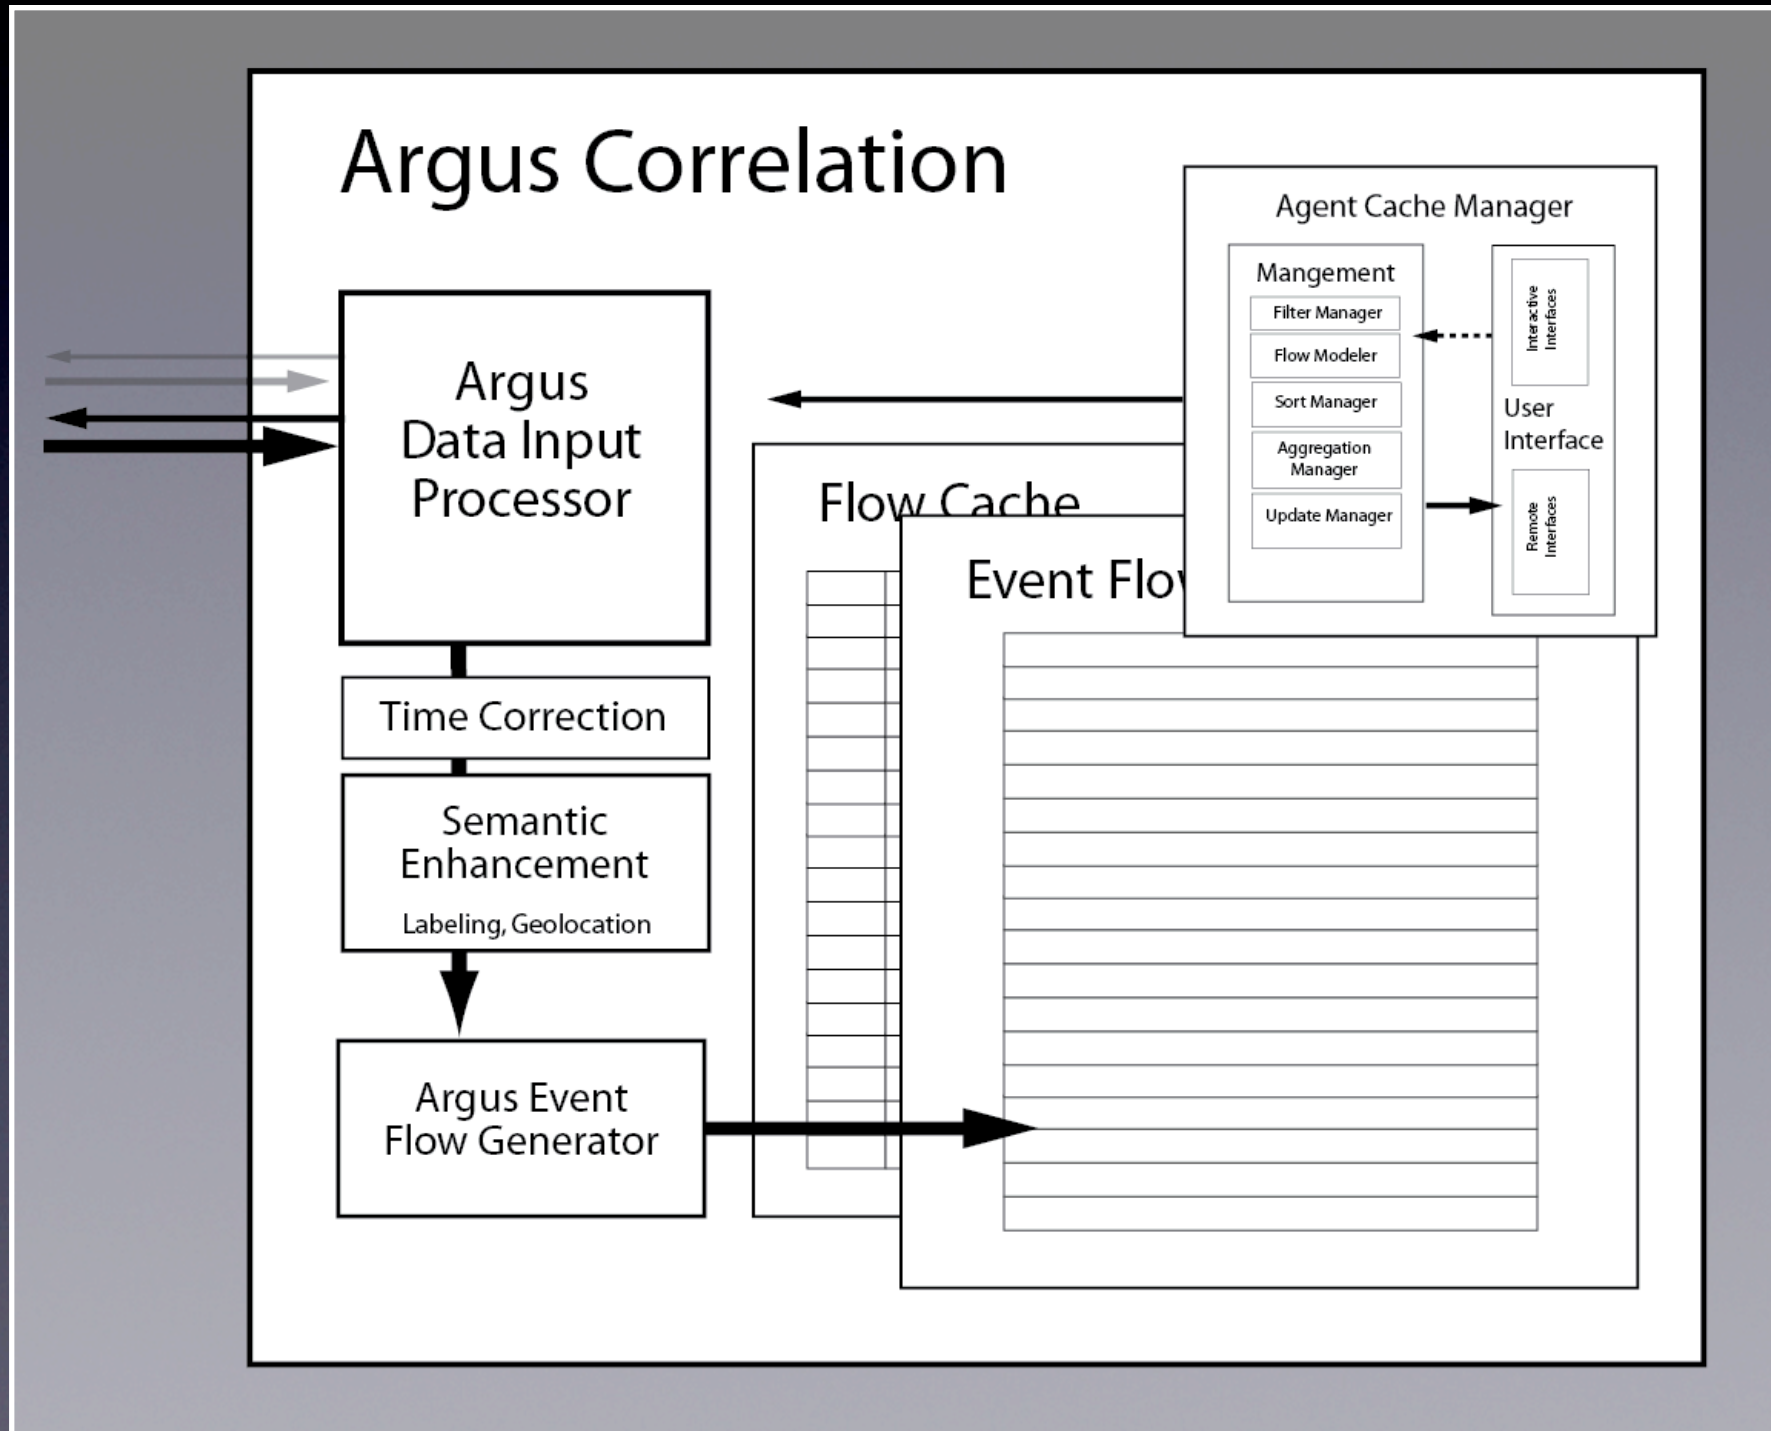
Argus Correlation

Agent Cache Manager

Mangement

Filter Manager

Flow Modeler

Sort Manager

Aggregation Manager

Update Manager

Interactive Interfaces

User Interface

Remote Interfaces

Argus Data Input Processor

Flow Cache

Event Flo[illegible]

Time Correction

Semantic Enhancement

Labeling, Geolocation

Argus Event Flow Generator